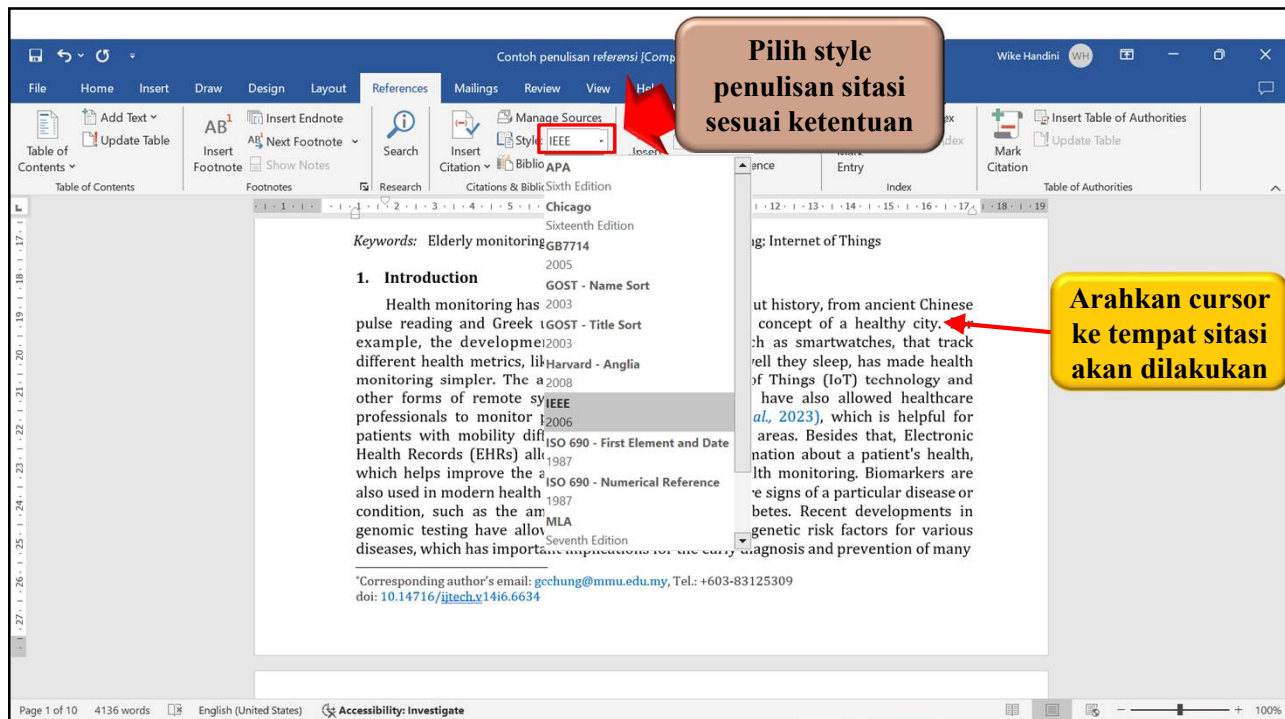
Contoh penulisan referensi [Comp

Wike Handini WH

File Home Insert Draw Design Layout References Mailings Review View He

Table of Contents
Add Text
Update Table
Table of Contents

AB¹ Insert Footnote
Insert Endnote
Next Footnote
Show Notes
Footnotes

Search
Research

Insert Citation
Manage Sources
Style: IEEE
Bibliog
Citations & Biblio

Entry
Index

Mark Citation
Insert Table of Authorities
Update Table
Table of Authorities

Pilih style penulisan sitasi sesuai ketentuan

APA
Sixth Edition
Chicago
Sixteenth Edition
GB7714
2005
GOST - Name Sort
2003
GOST - Title Sort
2003
Harvard - Anglia
2008
IEEE
2006
ISO 690 - First Element and Date
1987
ISO 690 - Numerical Reference
1987
MLA
Seventh Edition

Keywords: Elderly monitoring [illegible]g; Internet of Things

1. Introduction

Health monitoring has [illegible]ut history, from ancient Chinese pulse reading and Greek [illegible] concept of a healthy city. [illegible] example, the developme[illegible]ch as smartwatches, that track different health metrics, li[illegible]ell they sleep, has made health monitoring simpler. The a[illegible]of Things (IoT) technology and other forms of remote sy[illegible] have also allowed healthcare professionals to monitor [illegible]al., 2023), which is helpful for patients with mobility diff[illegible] areas. Besides that, Electronic Health Records (EHRs) all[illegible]nation about a patient's health, which helps improve the a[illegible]lth monitoring. Biomarkers are also used in modern health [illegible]e signs of a particular disease or condition, such as the am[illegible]betes. Recent developments in genomic testing have allov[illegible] genetic risk factors for various diseases, which has importa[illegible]agnosis and prevention of many

Arahkan cursor ke tempat sitasi akan dilakukan

*Corresponding author's email: gcchung@mmu.edu.my, Tel.: +603-83125309
doi: 10.14716/ijtech.v14i6.6634

Page 1 of 10 4136 words English (United States) Accessibility: Investigate 100%